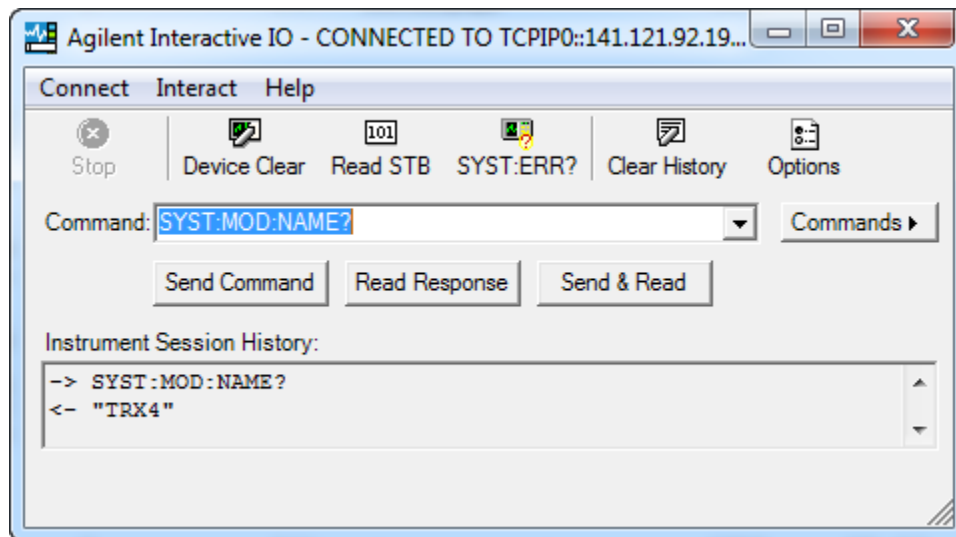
Agilent Interactive IO - CONNECTED TO TCPIP0::141.121.92.19...

Connect Interact Help

Stop Device Clear 101 Read STB SYST:ERR? Clear History Options

Command: SYST:MOD:NAME?

Commands ▸

Send Command Read Response Send & Read

Instrument Session History:

-> SYST:MOD:NAME?
<- "TRX4"